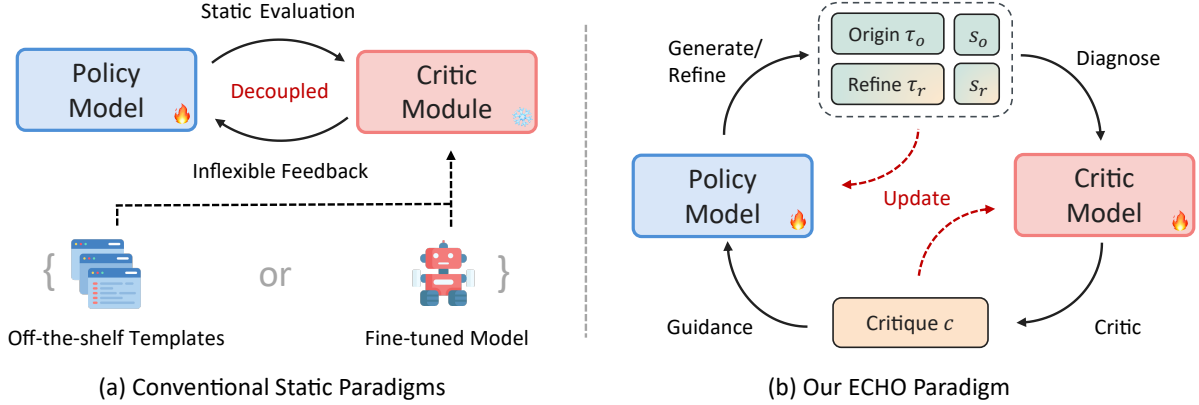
Static Evaluation

Policy Model

Decoupled

Critic Module

Inflexible Feedback

{ or }

Off-the-shelf Templates

Fine-tuned Model

(a) Conventional Static Paradigms

Generate/ Refine

Origin $\tau_o$

$s_o$

Refine $\tau_r$

$s_r$

Diagnose

Policy Model

Update

Critic Model

Guidance

Critique $c$

Critic

(b) Our ECHO Paradigm